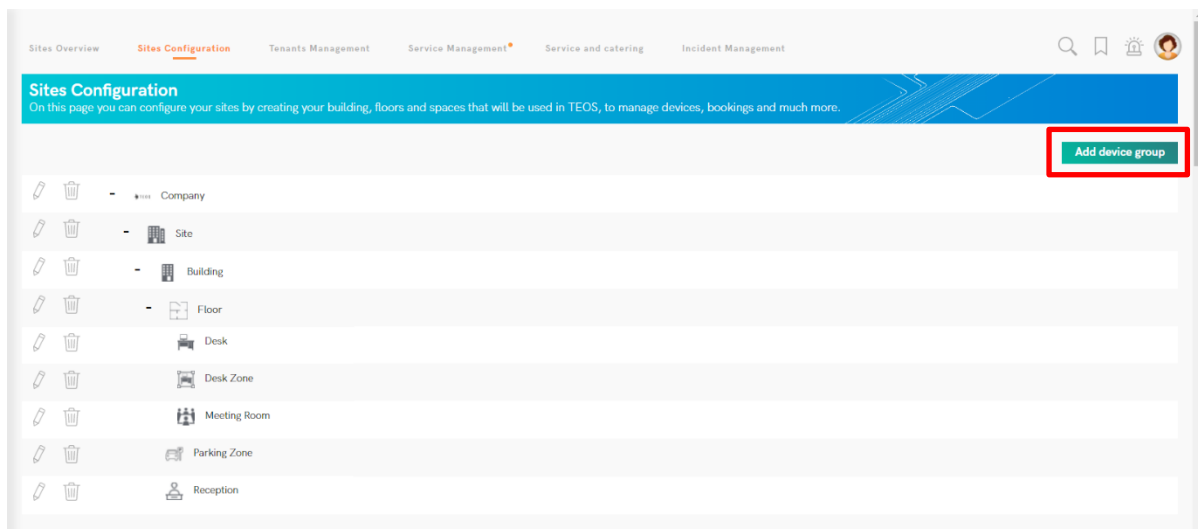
Sites Overview Sites Configuration Tenants Management Service Management Service and catering Incident Management

Sites Configuration
On this page you can configure your sites by creating your building, floors and spaces that will be used in TEOS, to manage devices, bookings and much more.

Add device group

- Company
- Site
- Building
- Floor
Desk
Desk Zone
Meeting Room
Parking Zone
Reception